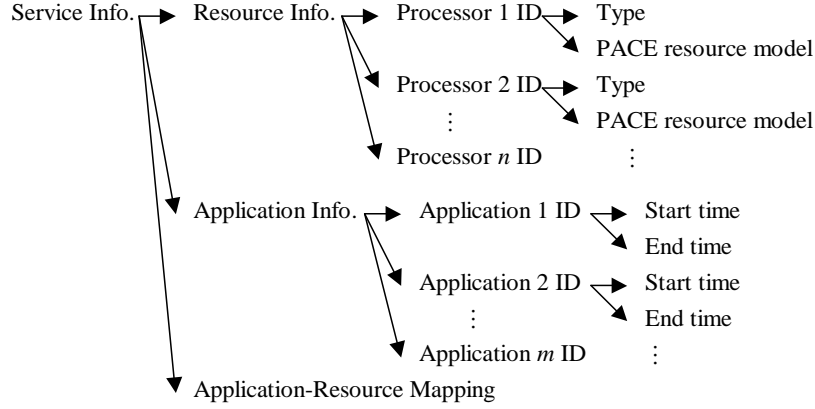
Service Info.
Resource Info.
Processor 1 ID
Type
PACE resource model
Processor 2 ID
Type
PACE resource model
⋮
Processor $n$ ID
⋮
Application Info.
Application 1 ID
Start time
End time
Application 2 ID
Start time
End time
⋮
Application $m$ ID
⋮
Application-Resource Mapping